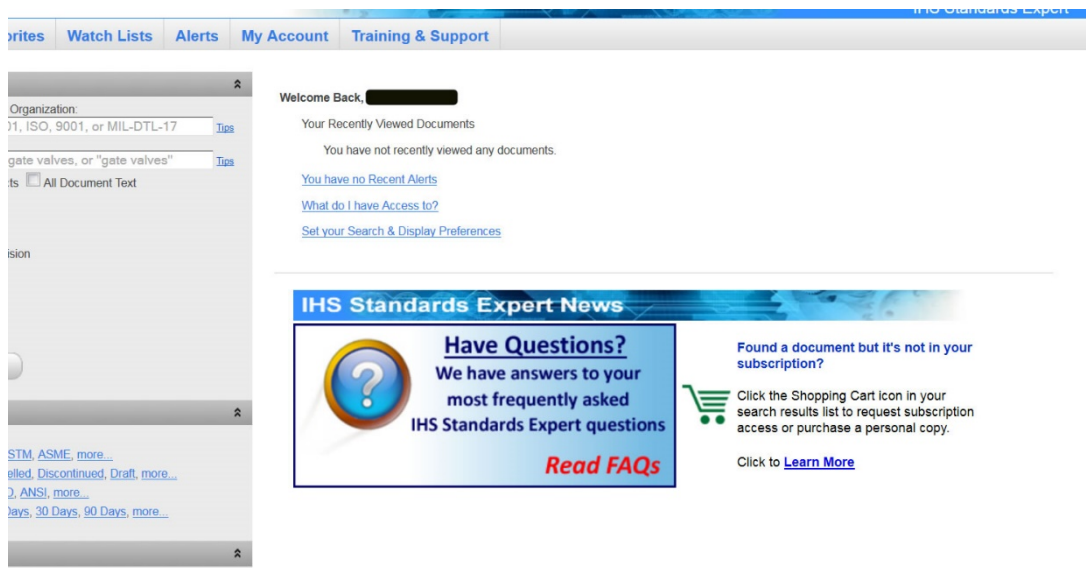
IHS Standards Expert

orites | Watch Lists | Alerts | My Account | Training & Support

Organization:
01, ISO, 9001, or MIL-DTL-17 Tips

gate valves, or "gate valves" Tips

ts All Document Text

ision

STM, ASME, more...
elled, Discontinued, Draft, more...
D, ANSI, more...
Days, 30 Days, 90 Days, more...

Welcome Back, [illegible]

Your Recently Viewed Documents

You have not recently viewed any documents.

You have no Recent Alerts

What do I have Access to?

Set your Search & Display Preferences

IHS Standards Expert News

Have Questions?
We have answers to your most frequently asked IHS Standards Expert questions
Read FAQs

Found a document but it's not in your subscription?

Click the Shopping Cart icon in your search results list to request subscription access or purchase a personal copy.

Click to Learn More